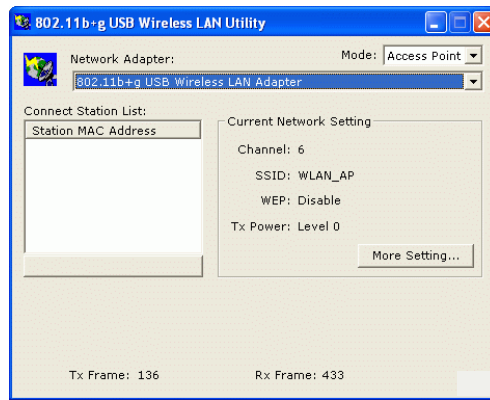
802.11b+g USB Wireless LAN Utility

Network Adapter:

Mode: Access Point

802.11b+g USB Wireless LAN Adapter

Connect Station List:

Station MAC Address

Current Network Setting

Channel: 6

SSID: WLAN_AP

WEP: Disable

Tx Power: Level 0

More Setting...

Tx Frame: 136

Rx Frame: 433